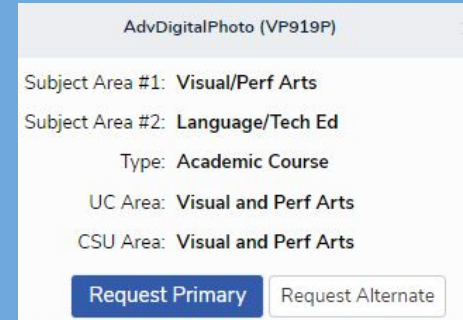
AdvDigitalPhoto (VP919P)

Subject Area #1: Visual/Perf Arts

Subject Area #2: Language/Tech Ed

Type: Academic Course

UC Area: Visual and Perf Arts

CSU Area: Visual and Perf Arts

Request Primary

Request Alternate